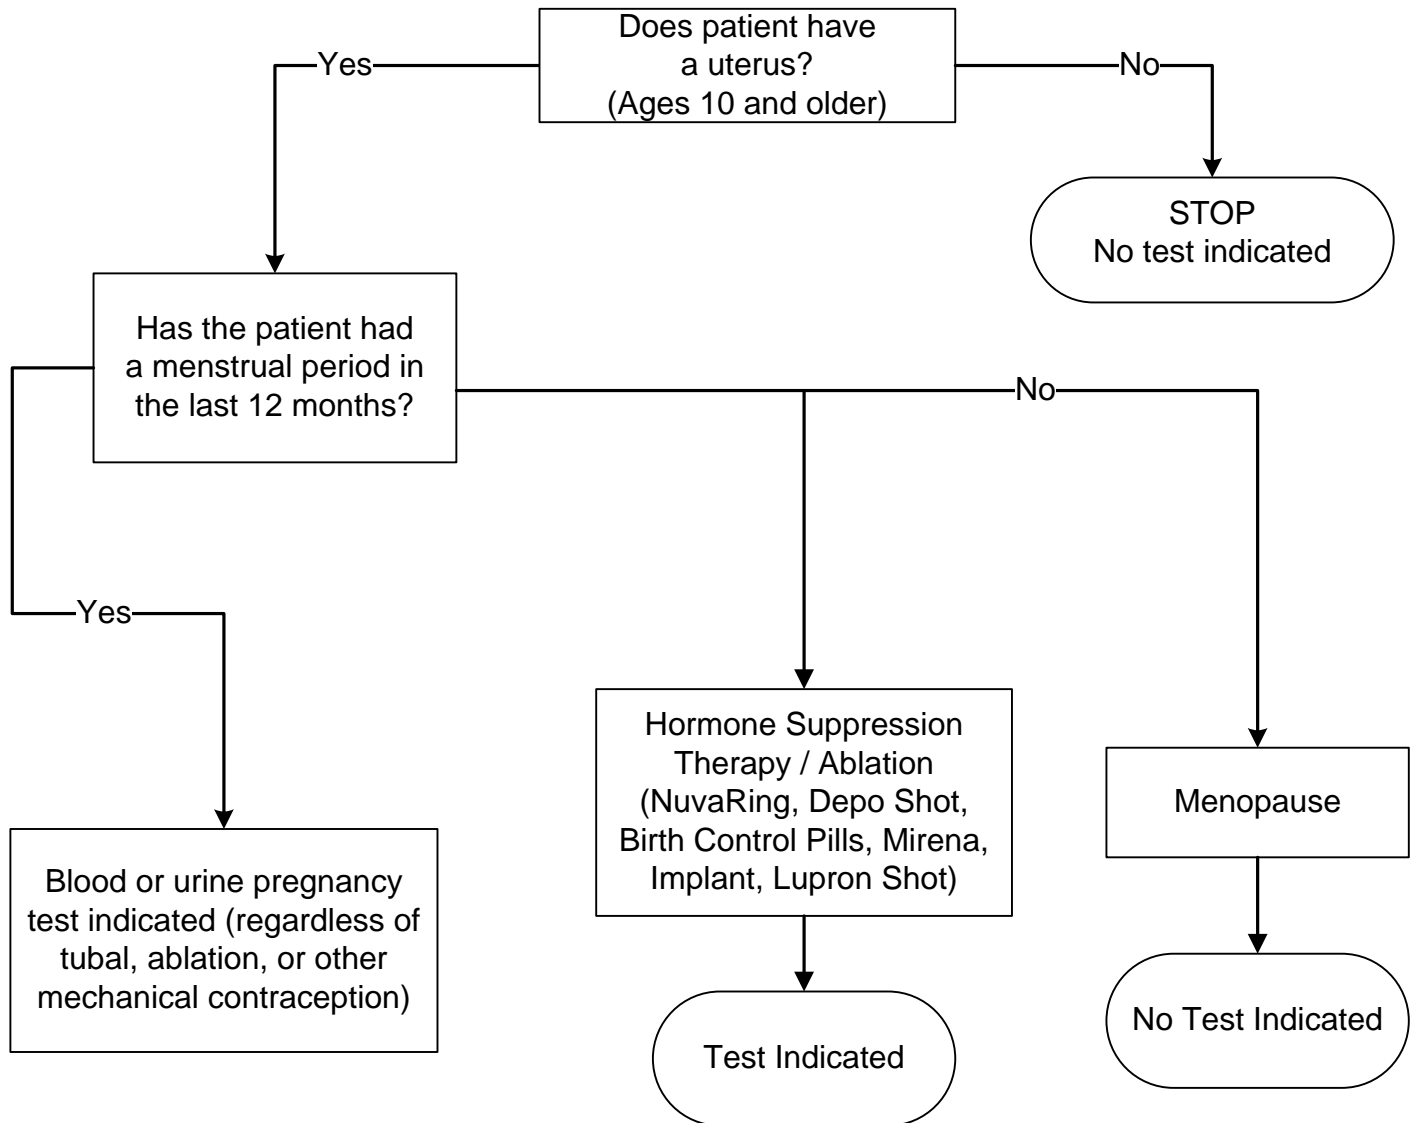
Does patient have a uterus? (Ages 10 and older)

Yes

No

STOP
No test indicated

Has the patient had a menstrual period in the last 12 months?

No

Yes

Blood or urine pregnancy test indicated (regardless of tubal, ablation, or other mechanical contraception)

Hormone Suppression Therapy / Ablation (NuvaRing, Depo Shot, Birth Control Pills, Mirena, Implant, Lupron Shot)

Test Indicated

Menopause

No Test Indicated